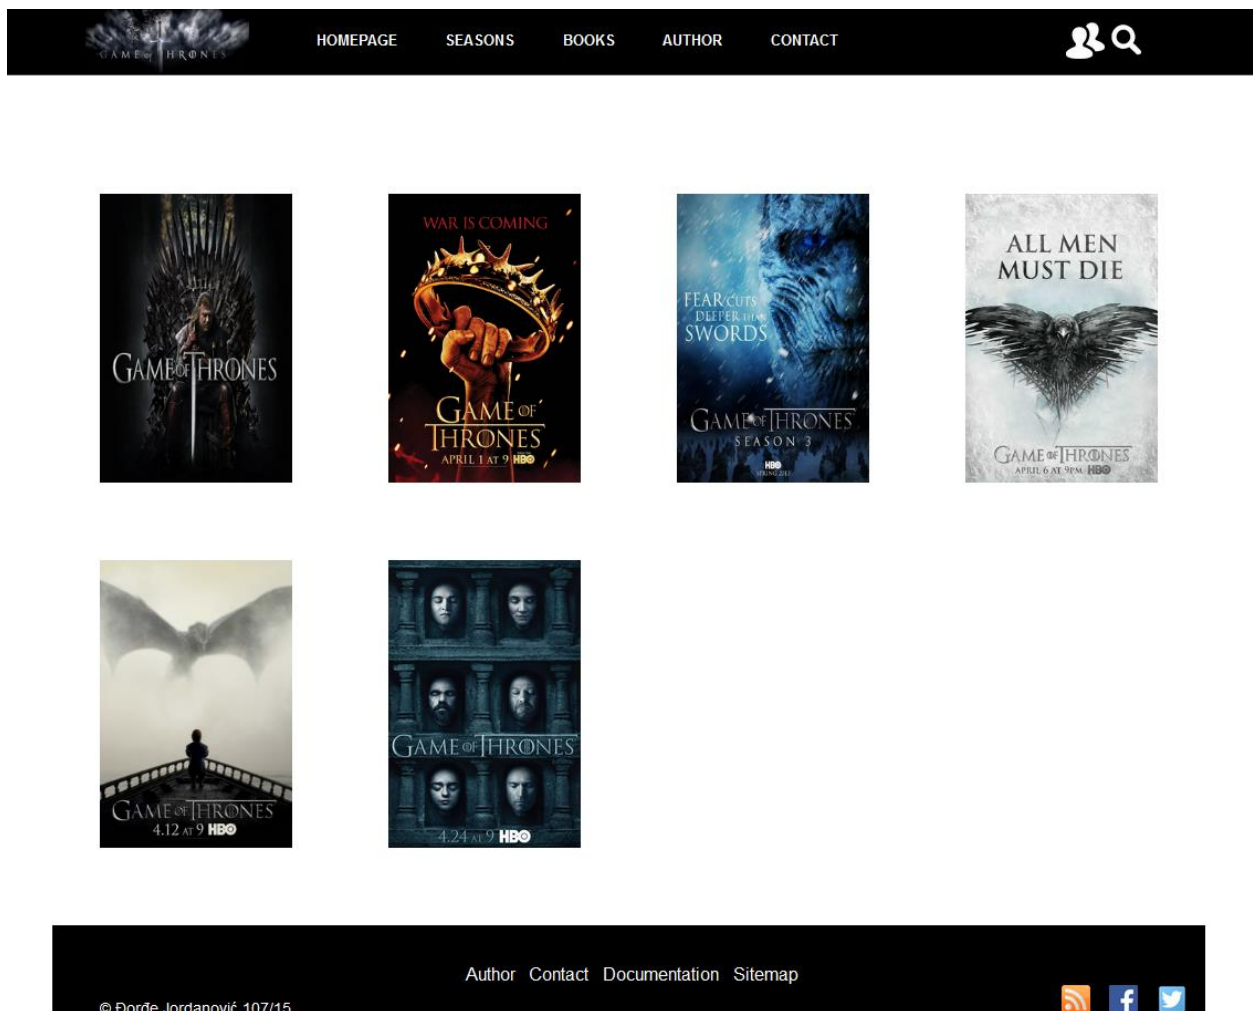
GAME of THRONES

HOMEPAGE SEASONS BOOKS AUTHOR CONTACT

GAME of THRONES

WAR IS COMING
GAME OF THRONES
APRIL 1 AT 9 HBO

FEAR CUTS DEEPER THAN SWORDS
GAME of THRONES
SEASON 3
HBO

ALL MEN MUST DIE
GAME of THRONES
APRIL 6 AT 9PM HBO

GAME of THRONES
4.12 AT 9 HBO

GAME of THRONES
4.24 AT 9 HBO

Author Contact Documentation Sitemap

© Đorđe Jordanović 107/15